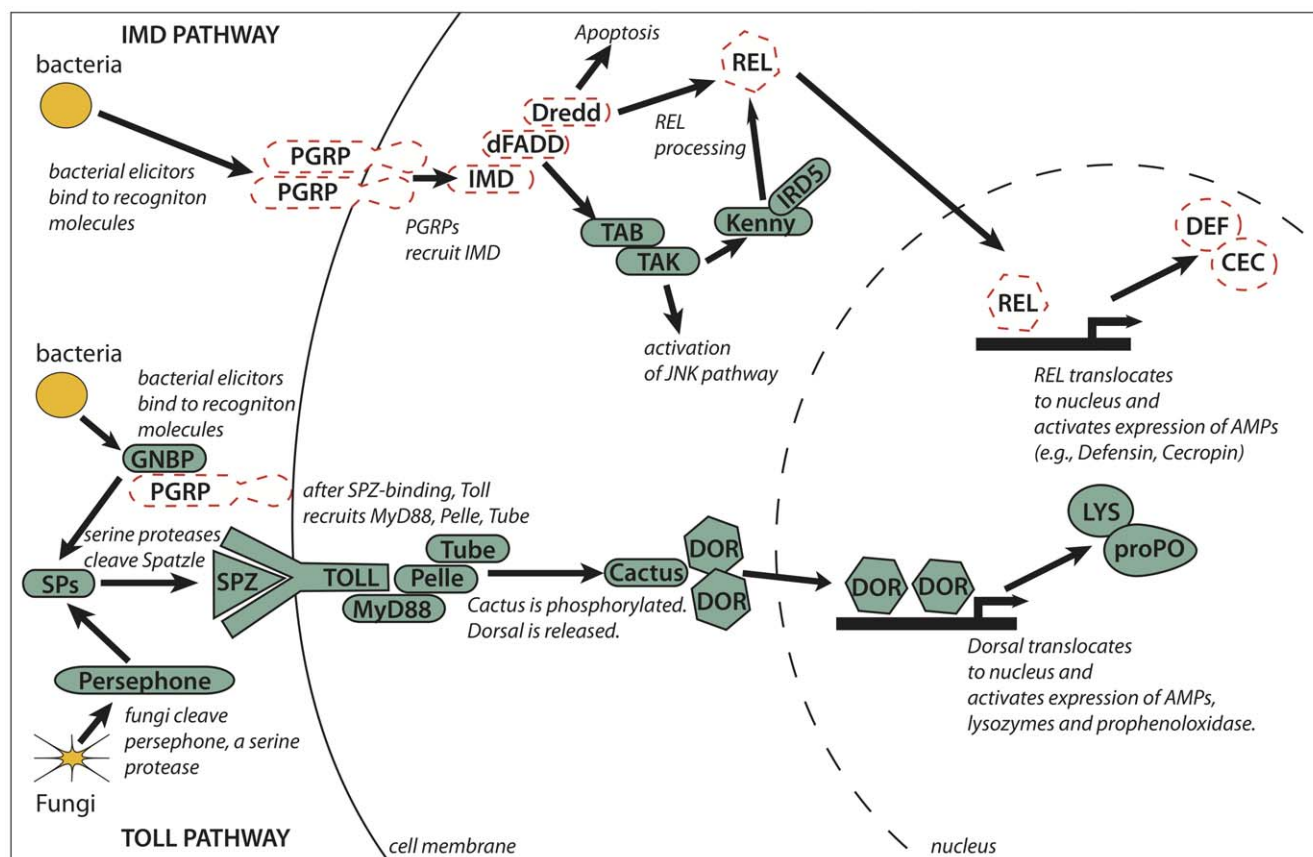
IMD PATHWAY

bacteria

bacterial elicitors bind to recogniton molecules

PGRP

PGRP

IMD

PGRPs recruit IMD

Apoptosis

Dredd

dFADD

REL

REL processing

IRD5

Kenny

TAB

TAK

activation of JNK pathway

DEF

CEC

REL

REL translocates to nucleus and activates expression of AMPs (e.g., Defensin, Cecropin)

bacteria

bacterial elicitors bind to recogniton molecules

GNBP

PGRP

after SPZ-binding, Toll recruits MyD88, Pelle, Tube

serine proteases cleave Spatzle

SPs

SPZ

TOLL

Tube

Pelle

MyD88

Cactus

DOR

DOR

Cactus is phosphorylated. Dorsal is released.

DOR

DOR

LYS

proPO

Dorsal translocates to nucleus and activates expression of AMPs, lysozymes and prophenoloxidase.

Persephone

fungi cleave persephone, a serine protease

Fungi

TOLL PATHWAY

cell membrane

nucleus